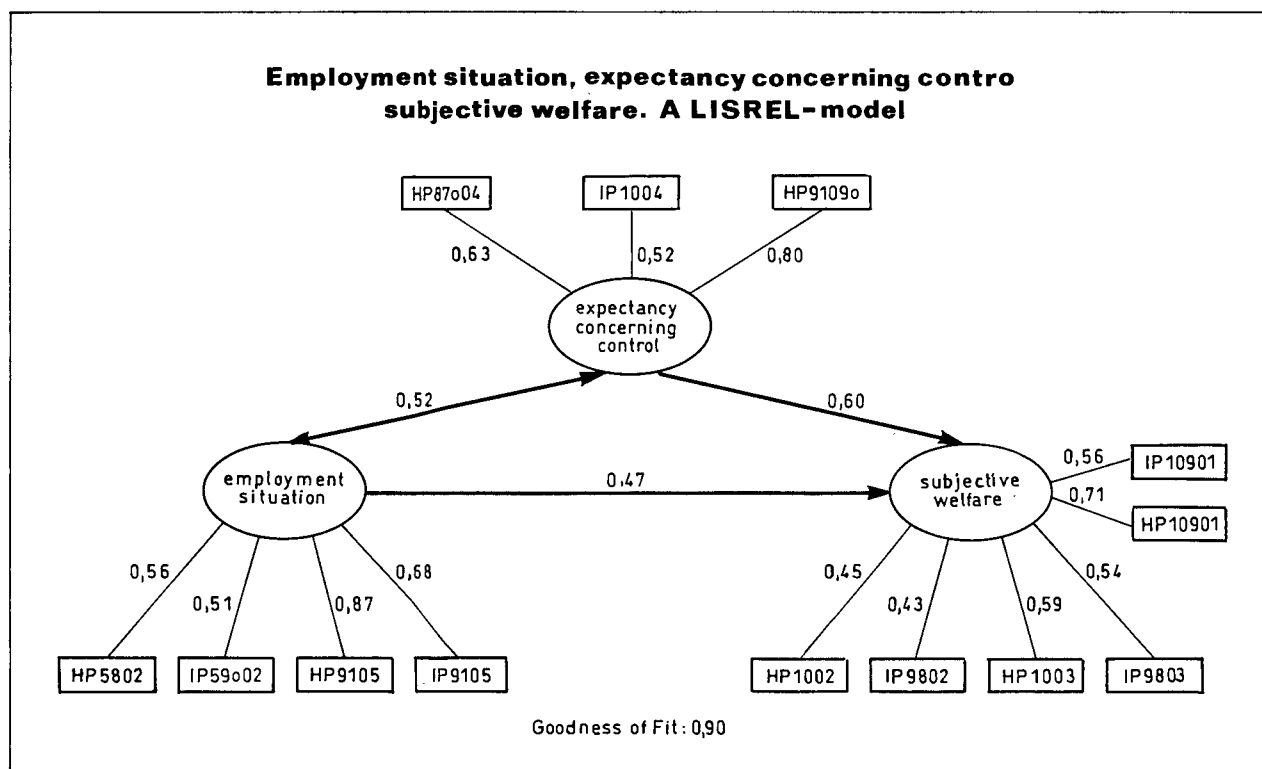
Employment situation, expectancy concerning contro
subjective welfare. A LISREL-model

HP87o04
IP1004
HP9109o
0,63
0,52
0,80
expectancy concerning control
0,52
0,60
employment situation
0,47
subjective welfare
0,56
IP10901
0,71
HP10901
0,56
0,51
0,87
0,68
0,45
0,43
0,59
0,54
HP5802
IP59o02
HP9105
IP9105
HP1002
IP9802
HP1003
IP9803

Goodness of Fit: 0,90